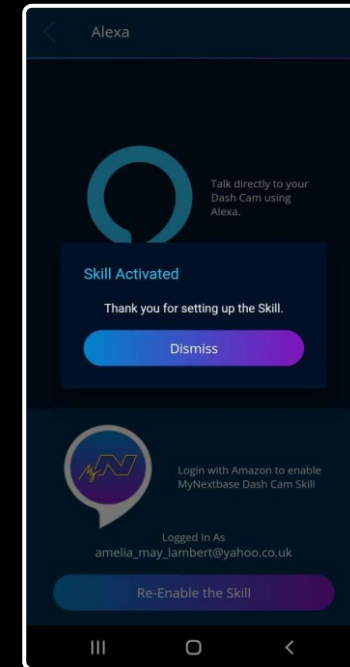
Alexa

Talk directly to your Dash Cam using Alexa.

Skill Activated

Thank you for setting up the Skill.

Dismiss

Login with Amazon to enable MyNextbase Dash Cam Skill

Logged In As
amelia_may_lambert@yahoo.co.uk

Re-Enable the Skill